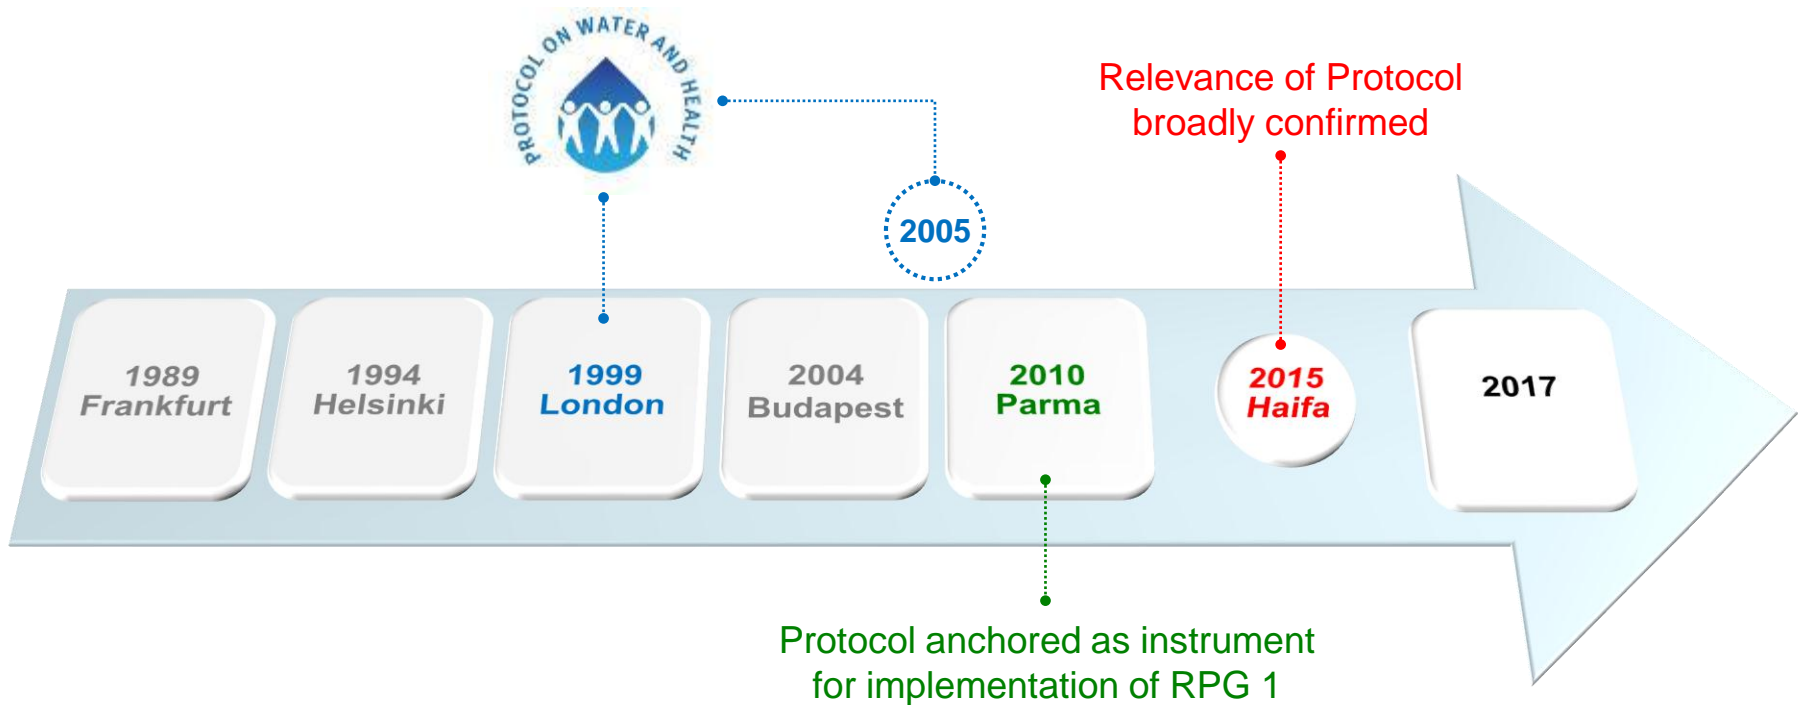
PROTOCOL ON WATER AND HEALTH

Relevance of Protocol broadly confirmed

2005

1989 Frankfurt

1994 Helsinki

1999 London

2004 Budapest

2010 Parma

2015 Haifa

2017

Protocol anchored as instrument for implementation of RPG 1